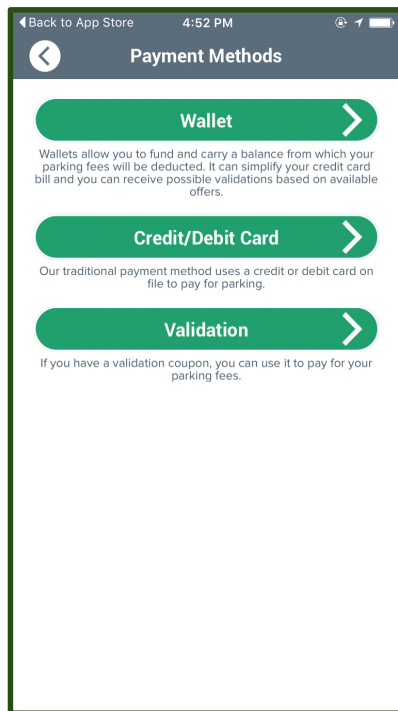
◀Back to App Store 4:52 PM

Payment Methods

Wallet

Wallets allow you to fund and carry a balance from which your parking fees will be deducted. It can simplify your credit card bill and you can receive possible validations based on available offers.

Credit/Debit Card

Our traditional payment method uses a credit or debit card on file to pay for parking.

Validation

If you have a validation coupon, you can use it to pay for your parking fees.